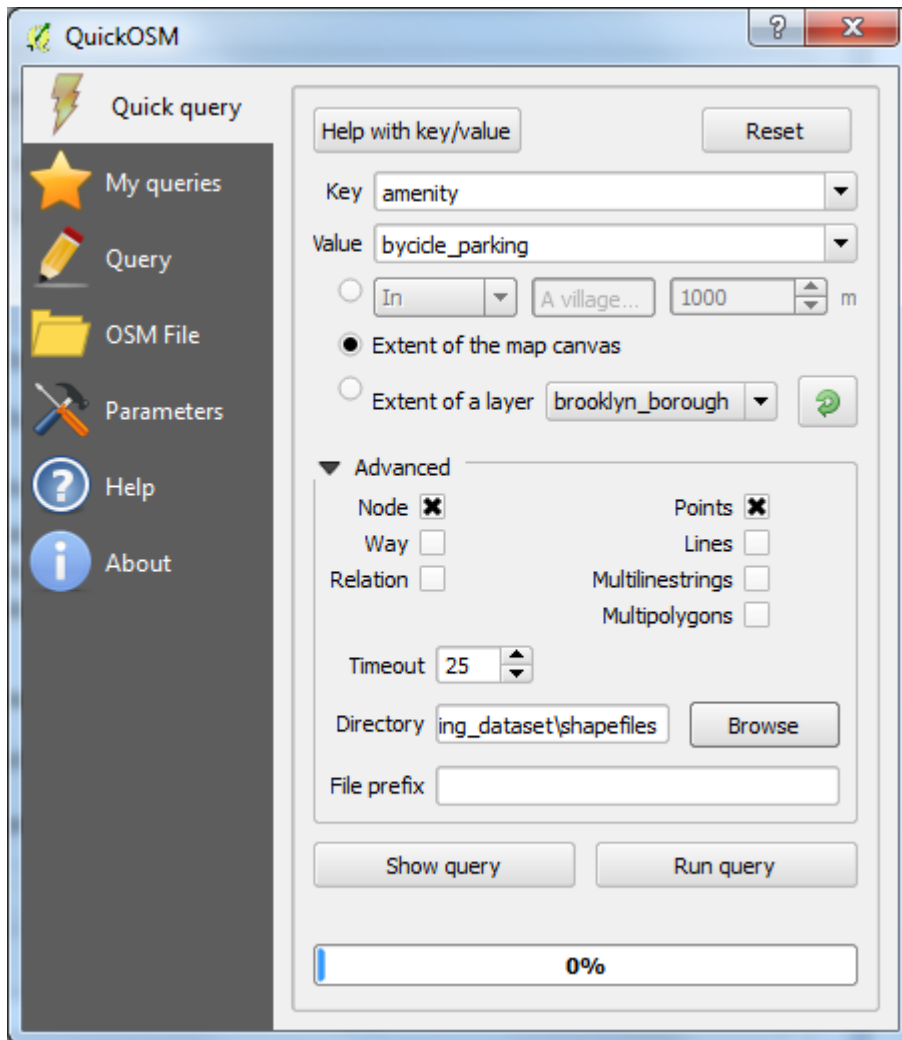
QuickOSM

?

Quick query
My queries
Query
OSM File
Parameters
Help
About

Help with key/value
Reset
Key amenity
Value bycicle_parking
In
A village...
1000
m
Extent of the map canvas
Extent of a layer brooklyn_borough

Advanced
Node
Way
Relation
Points
Lines
Multilinestrings
Multipolygons
Timeout 25
Directory ing_dataset\shapefiles
Browse
File prefix

Show query
Run query

0%